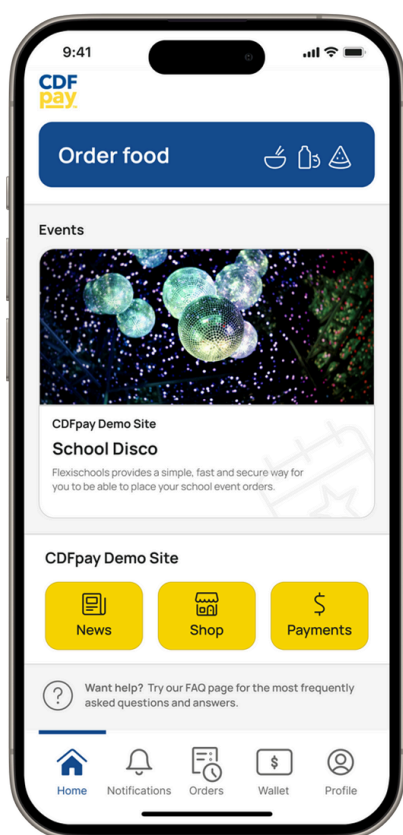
9:41

CDF pay

Order food

Events

CDFpay Demo Site

School Disco

Flexischools provides a simple, fast and secure way for you to be able to place your school event orders.

CDFpay Demo Site

News

Shop

Payments

Want help? Try our FAQ page for the most frequently asked questions and answers.

Home

Notifications

Orders

Wallet

Profile